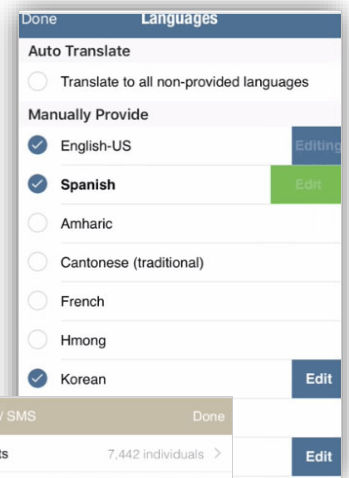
Done Languages

Auto Translate

Translate to all non-provided languages

Manually Provide

English-US

Editing

Spanish

Edit

Amharic

Cantonese (traditional)

French

Hmong

Korean

Edit

/ SMS Done

ts 7,442 individuals >

Edit